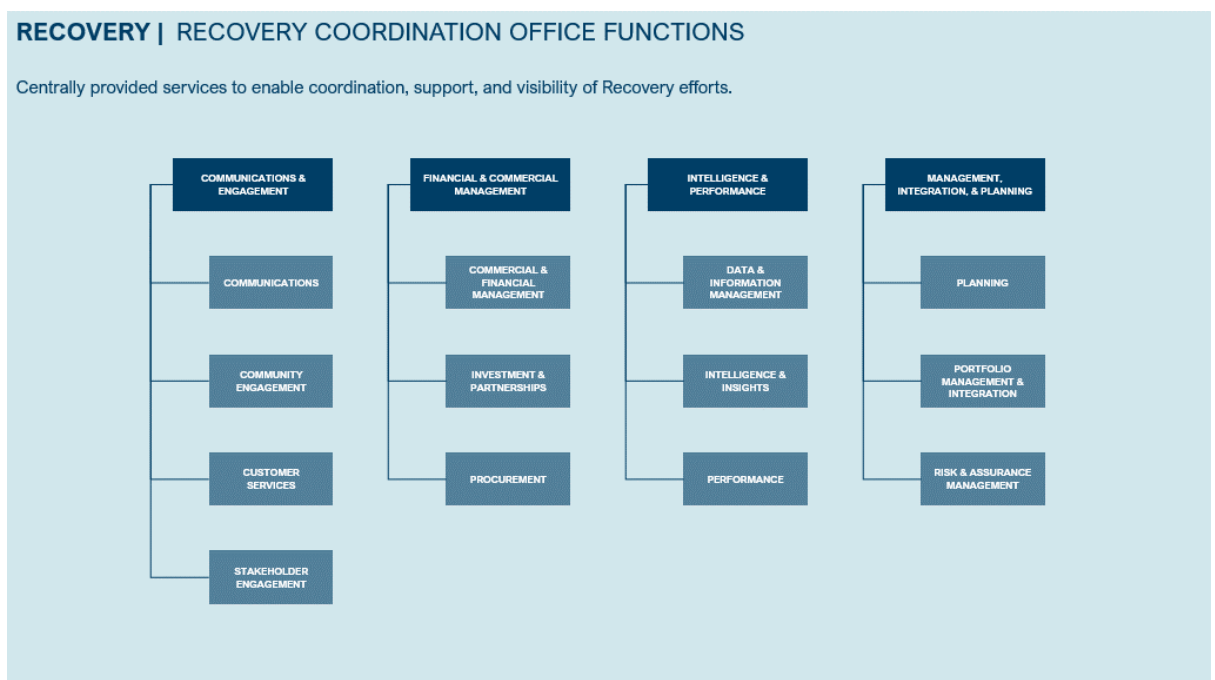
RECOVERY | RECOVERY COORDINATION OFFICE FUNCTIONS

Centrally provided services to enable coordination, support, and visibility of Recovery efforts.

COMMUNICATIONS & ENGAGEMENT

COMMUNICATIONS

COMMUNITY ENGAGEMENT

CUSTOMER SERVICES

STAKEHOLDER ENGAGEMENT

FINANCIAL & COMMERCIAL MANAGEMENT

COMMERCIAL & FINANCIAL MANAGEMENT

INVESTMENT & PARTNERSHIPS

PROCUREMENT

INTELLIGENCE & PERFORMANCE

DATA & INFORMATION MANAGEMENT

INTELLIGENCE & INSIGHTS

PERFORMANCE

MANAGEMENT, INTEGRATION, & PLANNING

PLANNING

PORTFOLIO MANAGEMENT & INTEGRATION

RISK & ASSURANCE MANAGEMENT